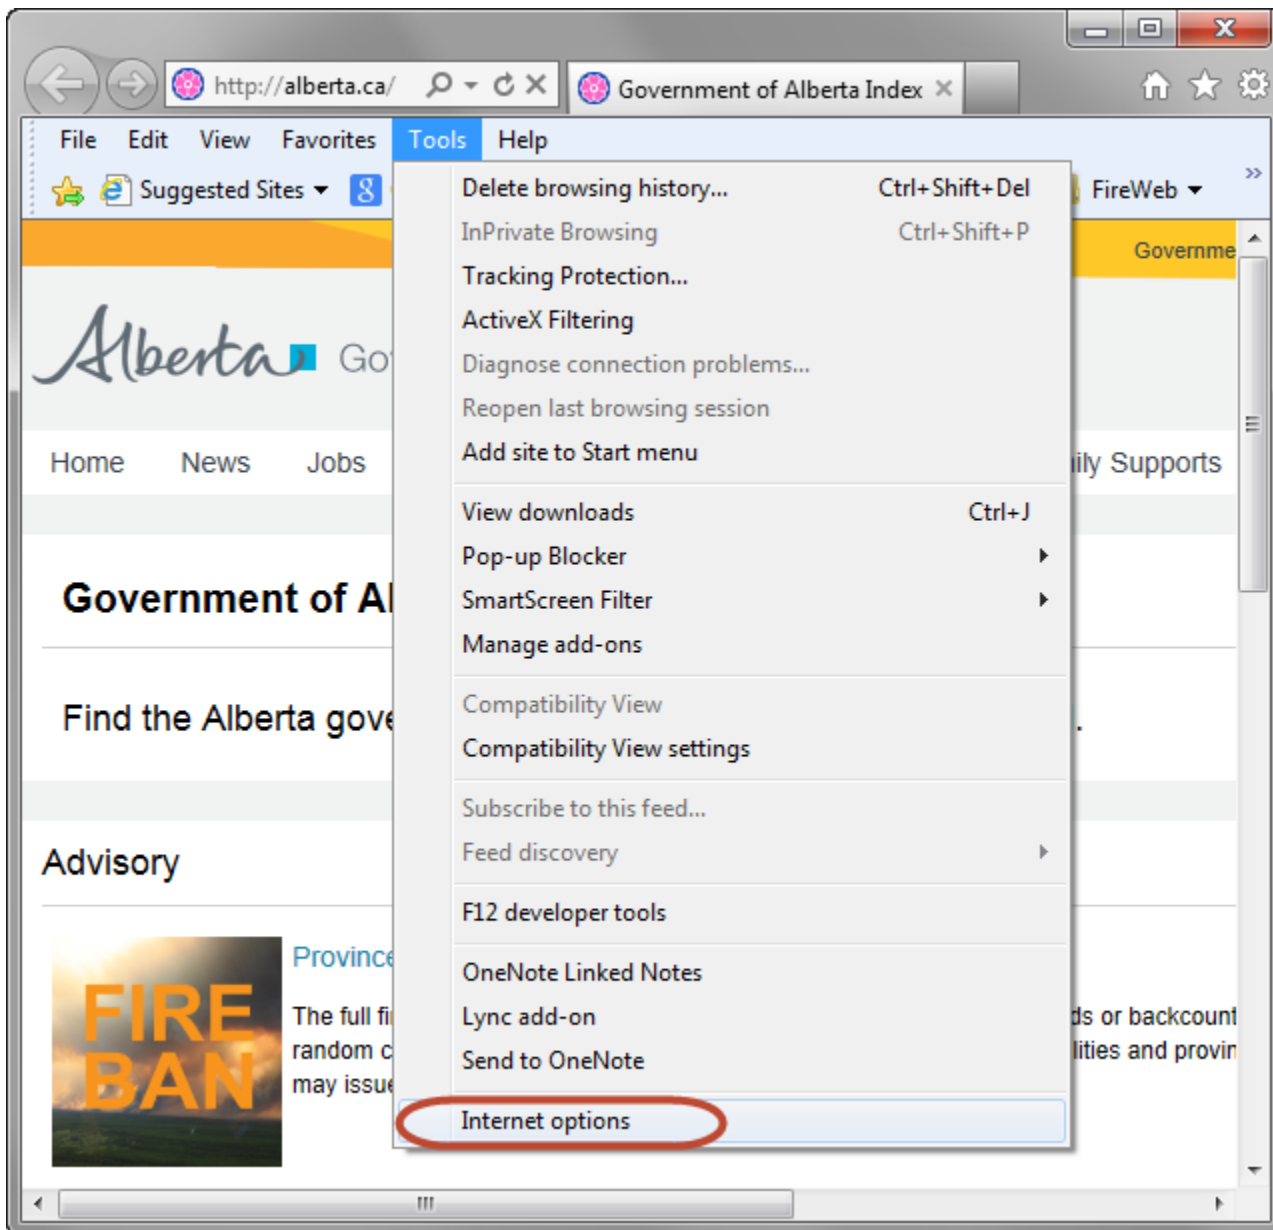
http://alberta.ca/

Government of Alberta Index

File Edit View Favorites Tools Help

Suggested Sites

FireWeb

Governme

Alberta Go

Home News Jobs

ily Supports

Government of Al

Find the Alberta gove

Advisory

FIRE BAN

Province

The full fi
random c
may issue

ds or backcount
lities and provin

Delete browsing history... Ctrl+Shift+Del
InPrivate Browsing Ctrl+Shift+P
Tracking Protection...
ActiveX Filtering
Diagnose connection problems...
Reopen last browsing session
Add site to Start menu

View downloads Ctrl+J
Pop-up Blocker
SmartScreen Filter
Manage add-ons

Compatibility View
Compatibility View settings

Subscribe to this feed...
Feed discovery

F12 developer tools

OneNote Linked Notes
Lync add-on
Send to OneNote

Internet options